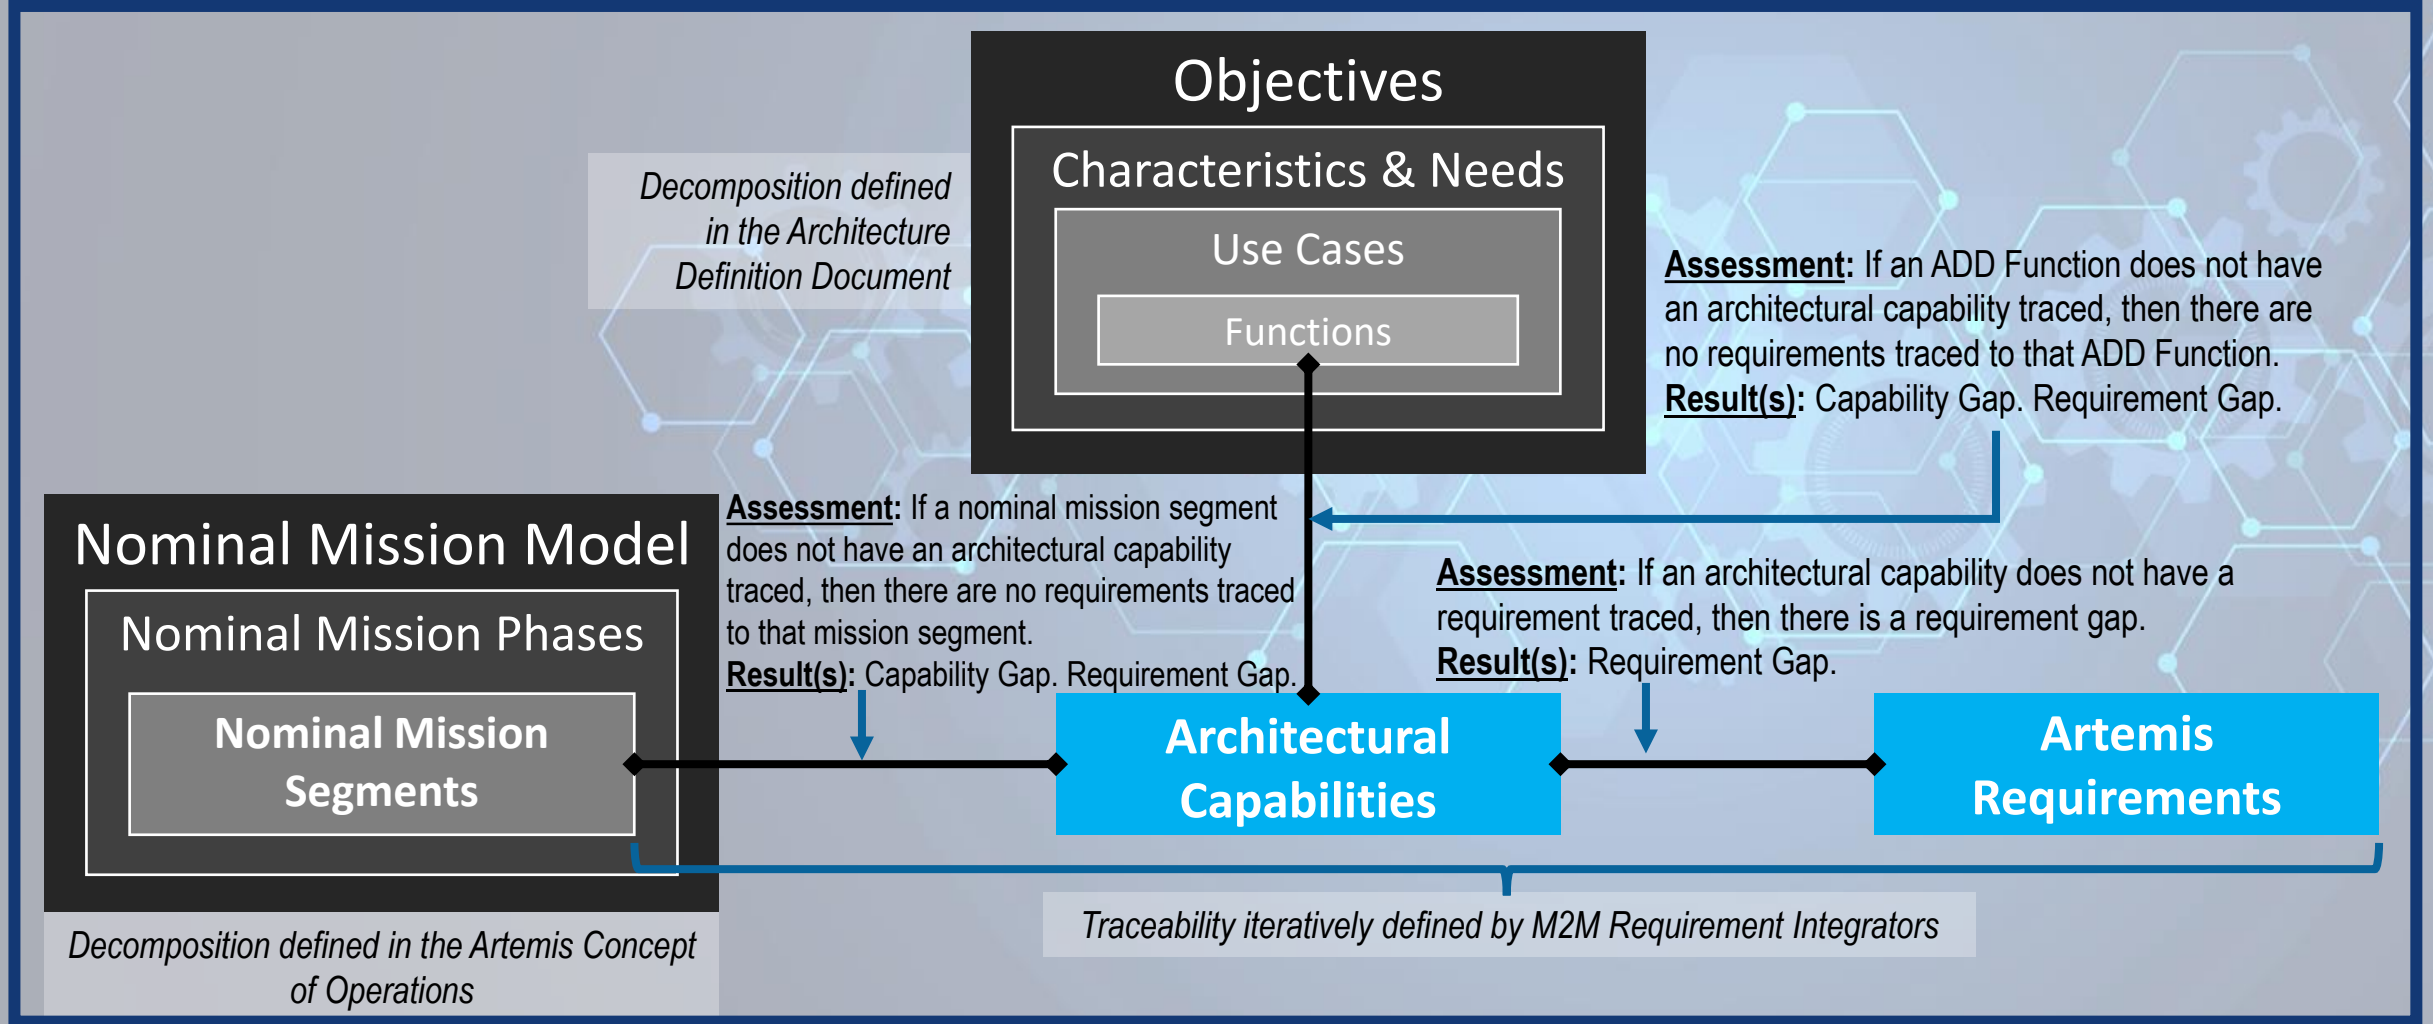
Objectives

Characteristics & Needs

Use Cases

Functions

Decomposition defined in the Architecture Definition Document

Assessment: If an ADD Function does not have an architectural capability traced, then there are no requirements traced to that ADD Function.
Result(s): Capability Gap. Requirement Gap.

Nominal Mission Model

Nominal Mission Phases

Nominal Mission Segments

Assessment: If a nominal mission segment does not have an architectural capability traced, then there are no requirements traced to that mission segment.
Result(s): Capability Gap. Requirement Gap.

Assessment: If an architectural capability does not have a requirement traced, then there is a requirement gap.
Result(s): Requirement Gap.

Architectural Capabilities

Artemis Requirements

Decomposition defined in the Artemis Concept of Operations

Traceability iteratively defined by M2M Requirement Integrators